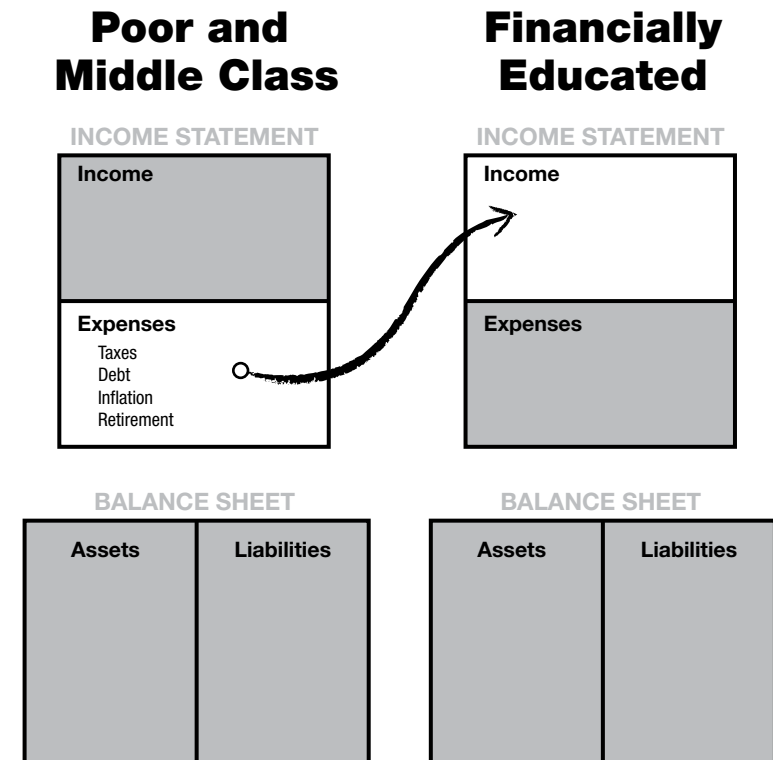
Poor and Middle Class

INCOME STATEMENT

Income

Expenses
Taxes
Debt
Inflation
Retirement

BALANCE SHEET

| Assets | Liabilities |
|---|---|

Financially Educated

INCOME STATEMENT

Income

Expenses

BALANCE SHEET

| Assets | Liabilities |
|---|---|